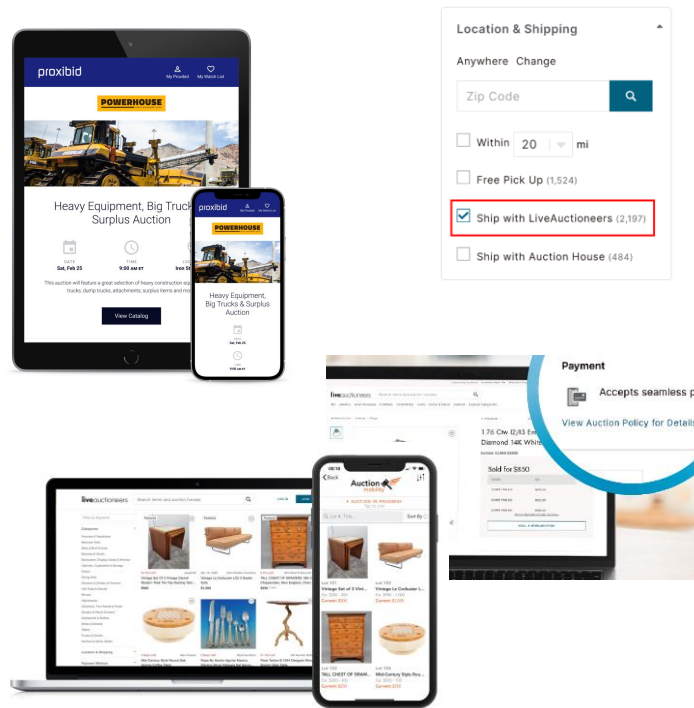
proxibid
My Proxibid
My Watch List

POWERHOUSE

Heavy Equipment, Big Trucks & Surplus Auction

DATE
Sat, Feb 25
TIME
9:00 AM ET

This auction will feature a great selection of heavy construction equipment, trucks, dump trucks, attachments, surplus items and more.

View Catalog

proxibid

POWERHOUSE

Heavy Equipment, Big Trucks & Surplus Auction

Sat, Feb 25

9:00 AM

Location & Shipping

Anywhere Change

Zip Code

Within 20 mi

Free Pick Up (1,524)

Ship with LiveAuctioneers (2,197)

Ship with Auction House (484)

Payment

Accepts seamless p

View Auction Policy for Details

liveauctioneers

1.76 Ctw. D/E3 Em
Diamond 14K White

Sold for $850

liveauctioneers

Categories

Auction mobility

Back

AUCTION IN PROGRESS

Sort By

Lot 103
Vintage Set of 3 Vint...
Current $300

Lot 102
Vintage Le Corbusier L...
Current $1,570

Lot 103
TALL CHEST OF DRAWE...
Current $200

Lot 104
Mid-Century Style Rou...
Current $200